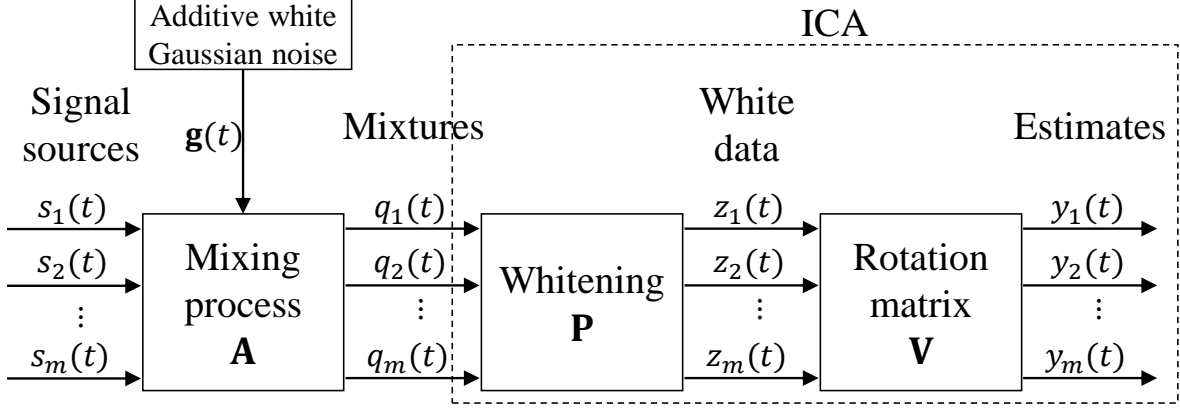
Additive white Gaussian noise

ICA

Signal sources

$\mathbf{g}(t)$

Mixtures

White data

Estimates

$s_1(t)$
$s_2(t)$
$\vdots$
$s_m(t)$

Mixing process
$\mathbf{A}$

$q_1(t)$
$q_2(t)$
$\vdots$
$q_m(t)$

Whitening
$\mathbf{P}$

$z_1(t)$
$z_2(t)$
$\vdots$
$z_m(t)$

Rotation matrix
$\mathbf{V}$

$y_1(t)$
$y_2(t)$
$\vdots$
$y_m(t)$